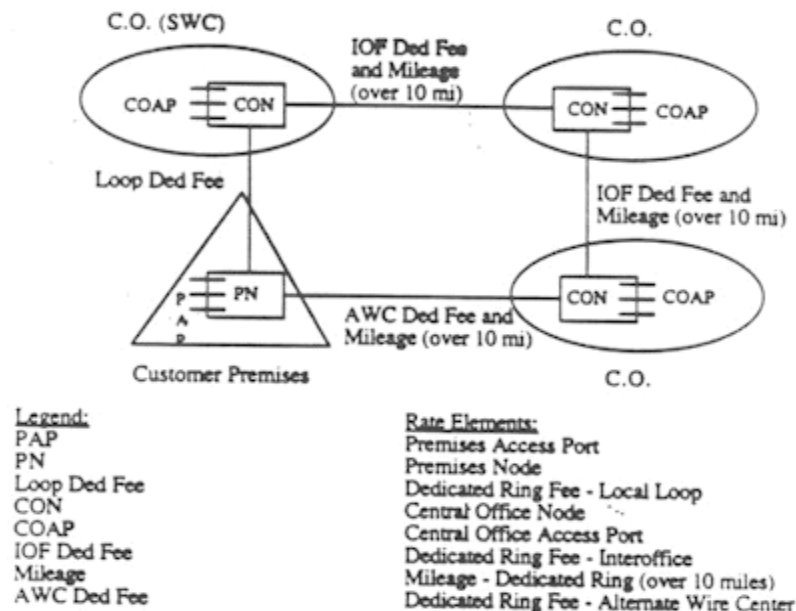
C.O. (SWC)

C.O.

IOF Ded Fee and Mileage (over 10 mi)

COAP

CON

CON

COAP

Loop Ded Fee

IOF Ded Fee and Mileage (over 10 mi)

P A P

PN

CON

COAP

AWC Ded Fee and Mileage (over 10 mi)

Customer Premises

C.O.

| Legend: | Rate Elements: |
|---|---|
| PAP | Premises Access Port |
| PN | Premises Node |
| Loop Ded Fee | Dedicated Ring Fee - Local Loop |
| CON | Central Office Node |
| COAP | Central Office Access Port |
| IOF Ded Fee | Dedicated Ring Fee - Interoffice |
| Mileage | Mileage - Dedicated Ring (over 10 miles) |
| AWC Ded Fee | Dedicated Ring Fee - Alternate Wire Center |